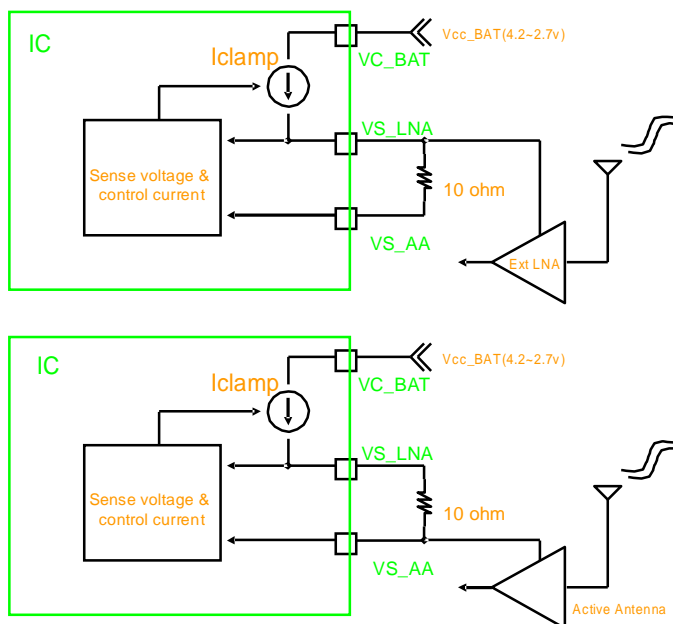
IC

Iclamp

VC_BAT

Vcc_BAT(4.2~2.7v)

VS_LNA

Sense voltage & control current

10 ohm

VS_AA

Ext LNA

IC

Iclamp

VC_BAT

Vcc_BAT(4.2~2.7v)

VS_LNA

Sense voltage & control current

10 ohm

VS_AA

Active Antenna